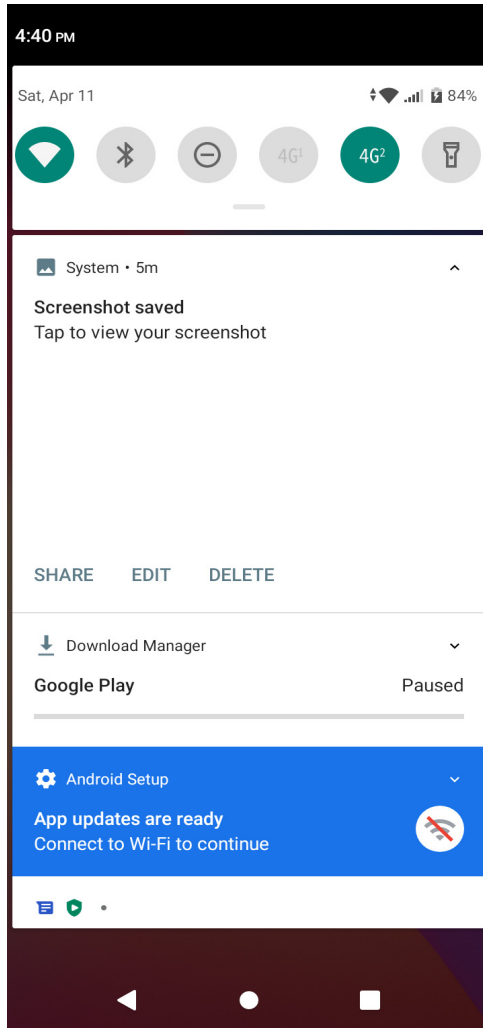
4:40 PM

Sat, Apr 11

84%

4G¹

4G²

System • 5m

Screenshot saved
Tap to view your screenshot

SHARE EDIT DELETE

Download Manager

Google Play Paused

Android Setup

App updates are ready
Connect to Wi-Fi to continue